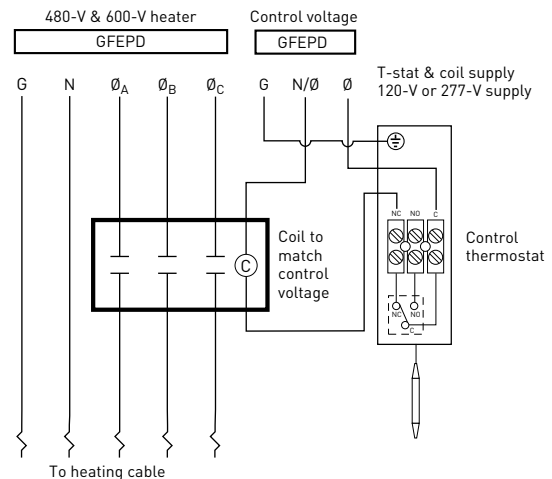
480-V & 600-V heater
GFEPD

Control voltage
GFEPD

G N $Ø_A$ $Ø_B$ $Ø_C$ G N/Ø Ø

T-stat & coil supply
120-V or 277-V supply

NC NO C

Coil to match control voltage

C

Control thermostat

NC NO C

To heating cable